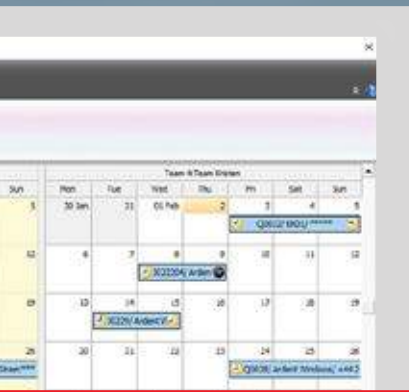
×

Team 4 Team Kristen

| Sun | Mon | Tue | Wed | Thu | Fri | Sat | Sun |
|---|---|---|---|---|---|---|---|
| 5 | 30 Jan | 31 | 01 Feb | 2 | 3 | 4 | 5 |
| | | | | | Q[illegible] | | |
| 12 | 6 | 7 | 8 | 9 | 10 | 11 | 12 |
| | | | 3022304 Arden | | | | |
| 19 | 13 | 14 | 15 | 16 | 17 | 18 | 19 |
| | | 30229 Arden | | | | | |
| 26 | 20 | 21 | 22 | 23 | 24 | 25 | 26 |
| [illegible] | | | | | Q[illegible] Arden Windows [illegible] | | |